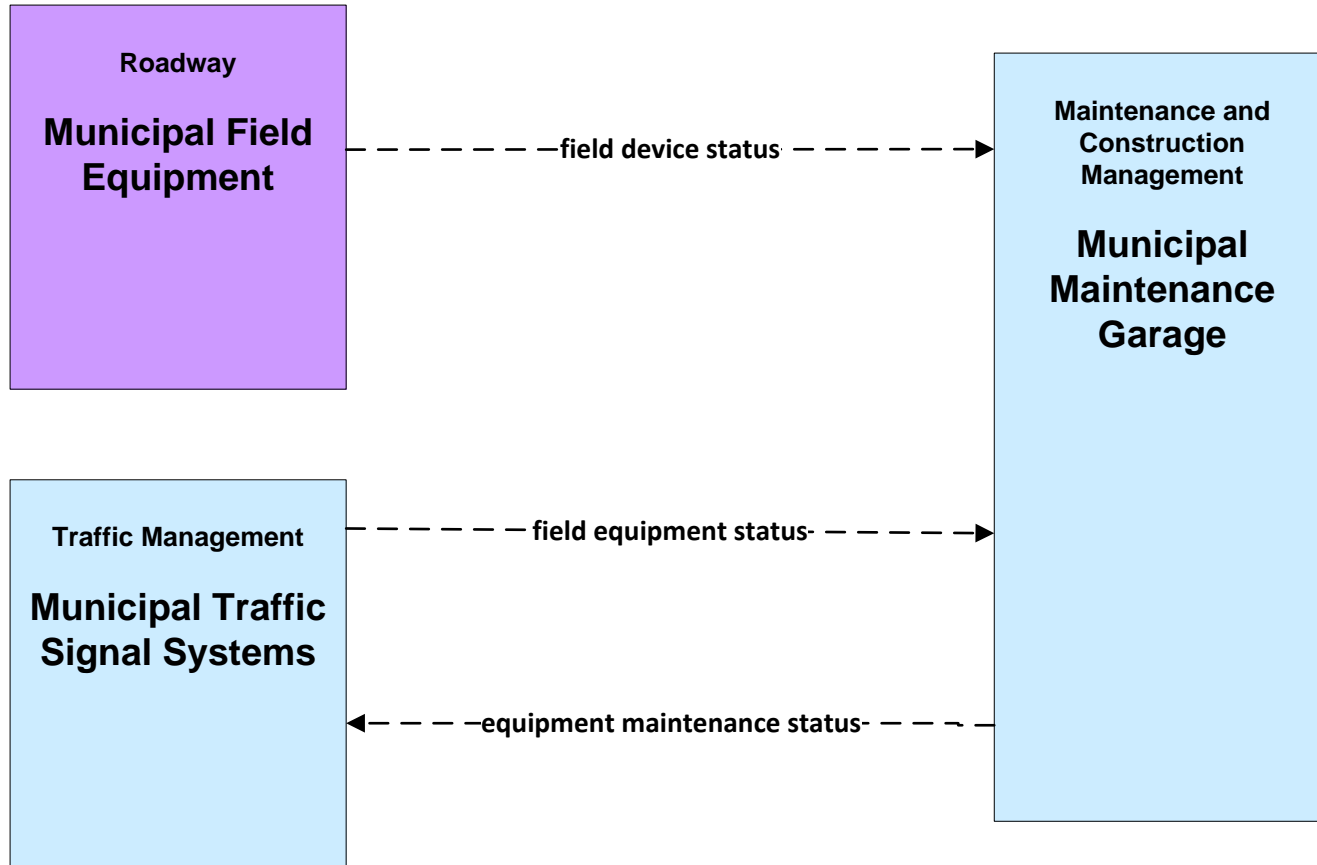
Roadway

Municipal Field Equipment

field device status

Maintenance and Construction Management

Municipal Maintenance Garage

Traffic Management

Municipal Traffic Signal Systems

field equipment status

equipment maintenance status